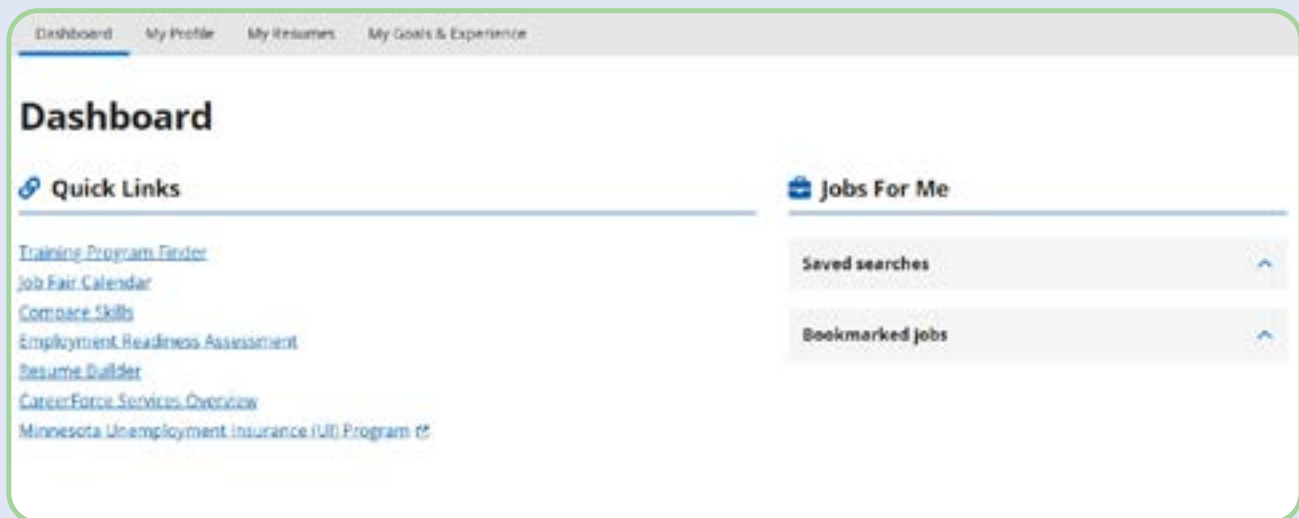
Dashboard My Profile My Resumes My Goals & Experience

Dashboard

Quick Links

Training Program Finder
Job Fair Calendar
Compare Skills
Employment Readiness Assessment
Resume Builder
CareerForce Services Overview
Minnesota Unemployment Insurance (UI) Program

Jobs For Me

Saved searches

Bookmarked jobs